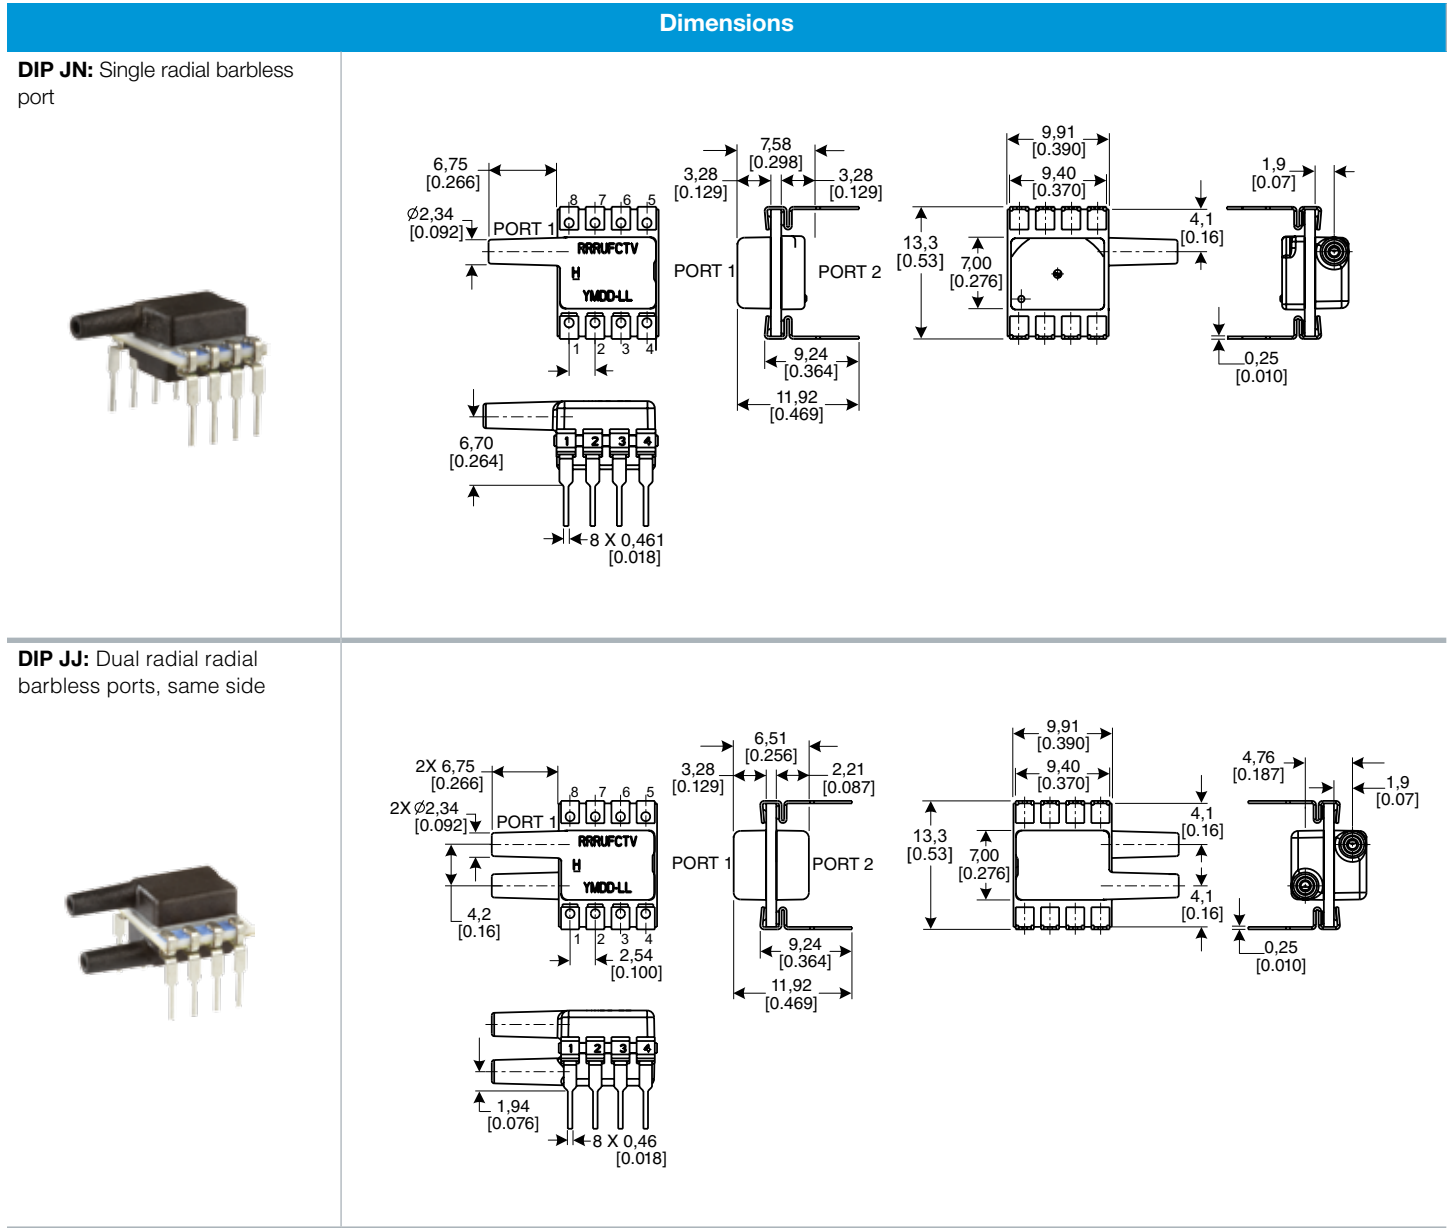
Dimensions

DIP JN: Single radial barbless port

6,75 [0.266]
Ø2,34 [0.092]
PORT 1
8 7 6 5
RRRUFCTV
H
YMDD-LL
1 2 3 4
3,28 [0.129]
7,58 [0.298]
3,28 [0.129]
PORT 1
PORT 2
9,24 [0.364]
11,92 [0.469]
9,91 [0.390]
9,40 [0.370]
13,3 [0.53]
7,00 [0.276]
4,1 [0.16]
1,9 [0.07]
0,25 [0.010]
6,70 [0.264]
1 2 3 4
8 X 0,461 [0.018]

DIP JJ: Dual radial radial barbless ports, same side

2X 6,75 [0.266]
2X Ø2,34 [0.092]
PORT 1
8 7 6 5
RRRUFCTV
H
YMDD-LL
1 2 3 4
4,2 [0.16]
2,54 [0.100]
3,28 [0.129]
6,51 [0.256]
2,21 [0.087]
PORT 1
PORT 2
9,24 [0.364]
11,92 [0.469]
9,91 [0.390]
9,40 [0.370]
13,3 [0.53]
7,00 [0.276]
4,1 [0.16]
4,1 [0.16]
4,76 [0.187]
1,9 [0.07]
0,25 [0.010]
1 2 3 4
1,94 [0.076]
8 X 0,46 [0.018]